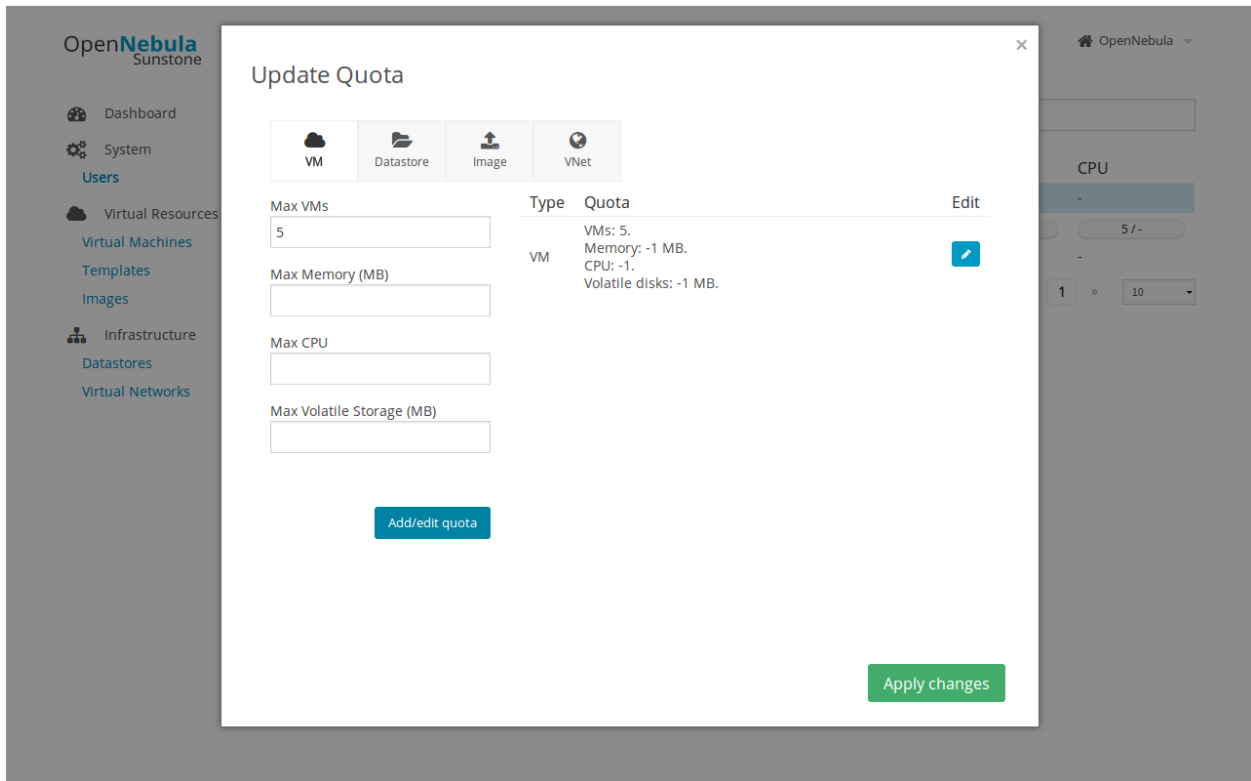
OpenNebula Sunstone

Dashboard
System
Users
Virtual Resources
Virtual Machines
Templates
Images
Infrastructure
Datastores
Virtual Networks

OpenNebula

CPU
-
5 / -
-
1 » 10

Update Quota

×

VM
Datastore
Image
VNet

Max VMs
5
Max Memory (MB)
Max CPU
Max Volatile Storage (MB)

Add/edit quota

| Type | Quota | Edit |
|---|---|---|
| VM | VMs: 5. Memory: -1 MB. CPU: -1. Volatile disks: -1 MB. | |

Apply changes